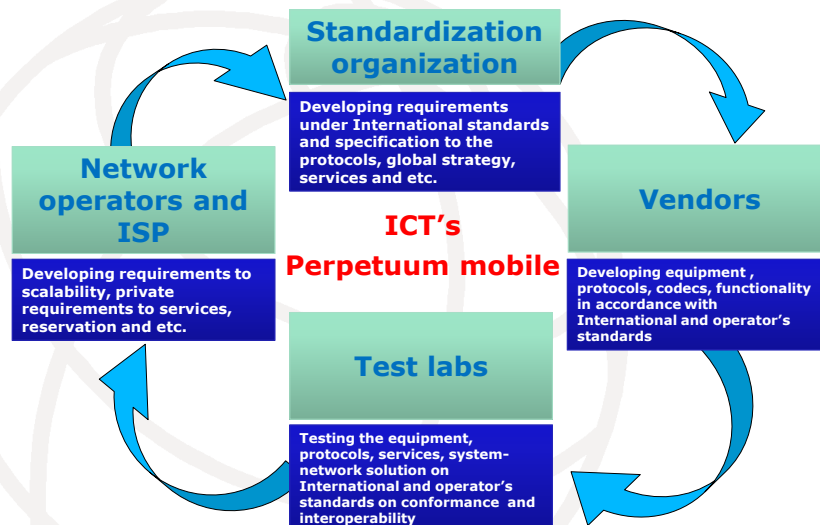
Standardization organization

Developing requirements under International standards and specification to the protocols, global strategy, services and etc.

Network operators and ISP

Developing requirements to scalability, private requirements to services, reservation and etc.

ICT's Perpetuum mobile

Vendors

Developing equipment , protocols, codecs, functionality in accordance with International and operator's standards

Test labs

Testing the equipment, protocols, services, system-network solution on International and operator's standards on conformance and interoperability